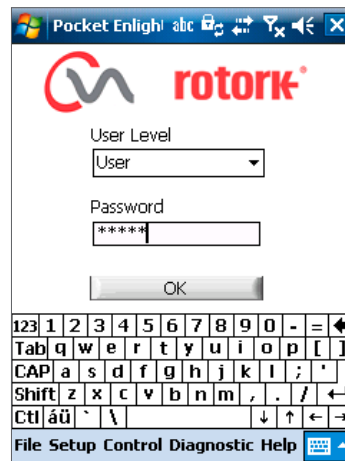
Pocket Enlight abc

rotork®

User Level

User

Password

*****

OK

123 1 2 3 4 5 6 7 8 9 0 - =
Tab q w e r t y u i o p [ ]
CAP a s d f g h j k l ; '
Shift z x c v b n m , . /
Ctl áü ` \

File Setup Control Diagnostic Help